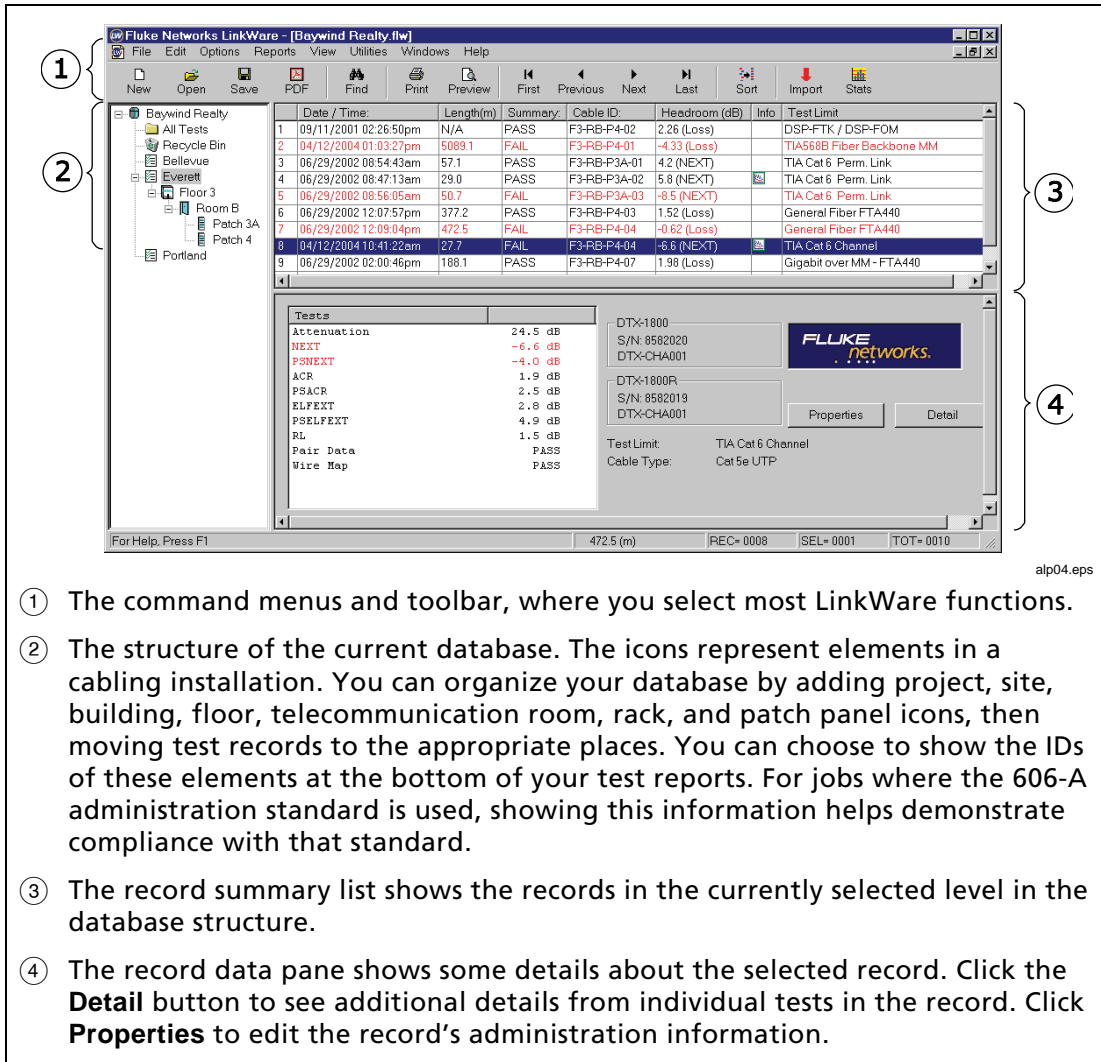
Fluke Networks LinkWare - [Baywind Realty.flw]

File Edit Options Reports View Utilities Windows Help

New Open Save PDF Find Print Preview First Previous Next Last Sort Import Stats

①

②

Baywind Realty
All Tests
Recycle Bin
Bellevue
Everett
Floor 3
Room B
Patch 3A
Patch 4
Portland

| | Date / Time: | Length(m) | Summary: | Cable ID: | Headroom (dB) | Info | Test Limit |
|---|---|---|---|---|---|---|---|
| 1 | 09/11/2001 02:26:50pm | N/A | PASS | F3-RB-P4-02 | 2.26 (Loss) | | DSP-FTK / DSP-FOM |
| 2 | 04/12/2004 01:03:27pm | 5089.1 | FAIL | F3-RB-P4-01 | -4.33 (Loss) | | TIA568B Fiber Backbone MM |
| 3 | 06/29/2002 08:54:43am | 57.1 | PASS | F3-RB-P3A-01 | 4.2 (NEXT) | | TIA Cat 6 Perm. Link |
| 4 | 06/29/2002 08:47:13am | 29.0 | PASS | F3-RB-P3A-02 | 5.8 (NEXT) | | TIA Cat 6 Perm. Link |
| 5 | 06/29/2002 08:56:05am | 50.7 | FAIL | F3-RB-P3A-03 | -8.5 (NEXT) | | TIA Cat 6 Perm. Link |
| 6 | 06/29/2002 12:07:57pm | 377.2 | PASS | F3-RB-P4-03 | 1.52 (Loss) | | General Fiber FTA440 |
| 7 | 06/29/2002 12:09:04pm | 472.5 | FAIL | F3-RB-P4-04 | -0.62 (Loss) | | General Fiber FTA440 |
| 8 | 04/12/2004 10:41:22am | 27.7 | FAIL | F3-RB-P4-04 | -6.6 (NEXT) | | TIA Cat 6 Channel |
| 9 | 06/29/2002 02:00:46pm | 188.1 | PASS | F3-RB-P4-07 | 1.98 (Loss) | | Gigabit over MM - FTA440 |

③

| Tests | |
|---|---|
| Attenuation | 24.5 dB |
| NEXT | -6.6 dB |
| PSNEXT | -4.0 dB |
| ACR | 1.9 dB |
| PSACR | 2.5 dB |
| ELFEXT | 2.8 dB |
| PSELFEXT | 4.9 dB |
| RL | 1.5 dB |
| Pair Data | PASS |
| Wire Map | PASS |

DTX-1800
S/N: 8582020
DTX-CHA001

FLUKE networks.

DTX-1800R
S/N: 8582019
DTX-CHA001

Properties Detail

Test Limit: TIA Cat 6 Channel
Cable Type: Cat 5e UTP

④

For Help, Press F1 472.5 (m) REC= 0008 SEL= 0001 TOT= 0010

alp04.eps

① The command menus and toolbar, where you select most LinkWare functions.

② The structure of the current database. The icons represent elements in a cabling installation. You can organize your database by adding project, site, building, floor, telecommunication room, rack, and patch panel icons, then moving test records to the appropriate places. You can choose to show the IDs of these elements at the bottom of your test reports. For jobs where the 606-A administration standard is used, showing this information helps demonstrate compliance with that standard.

③ The record summary list shows the records in the currently selected level in the database structure.

④ The record data pane shows some details about the selected record. Click the **Detail** button to see additional details from individual tests in the record. Click **Properties** to edit the record's administration information.